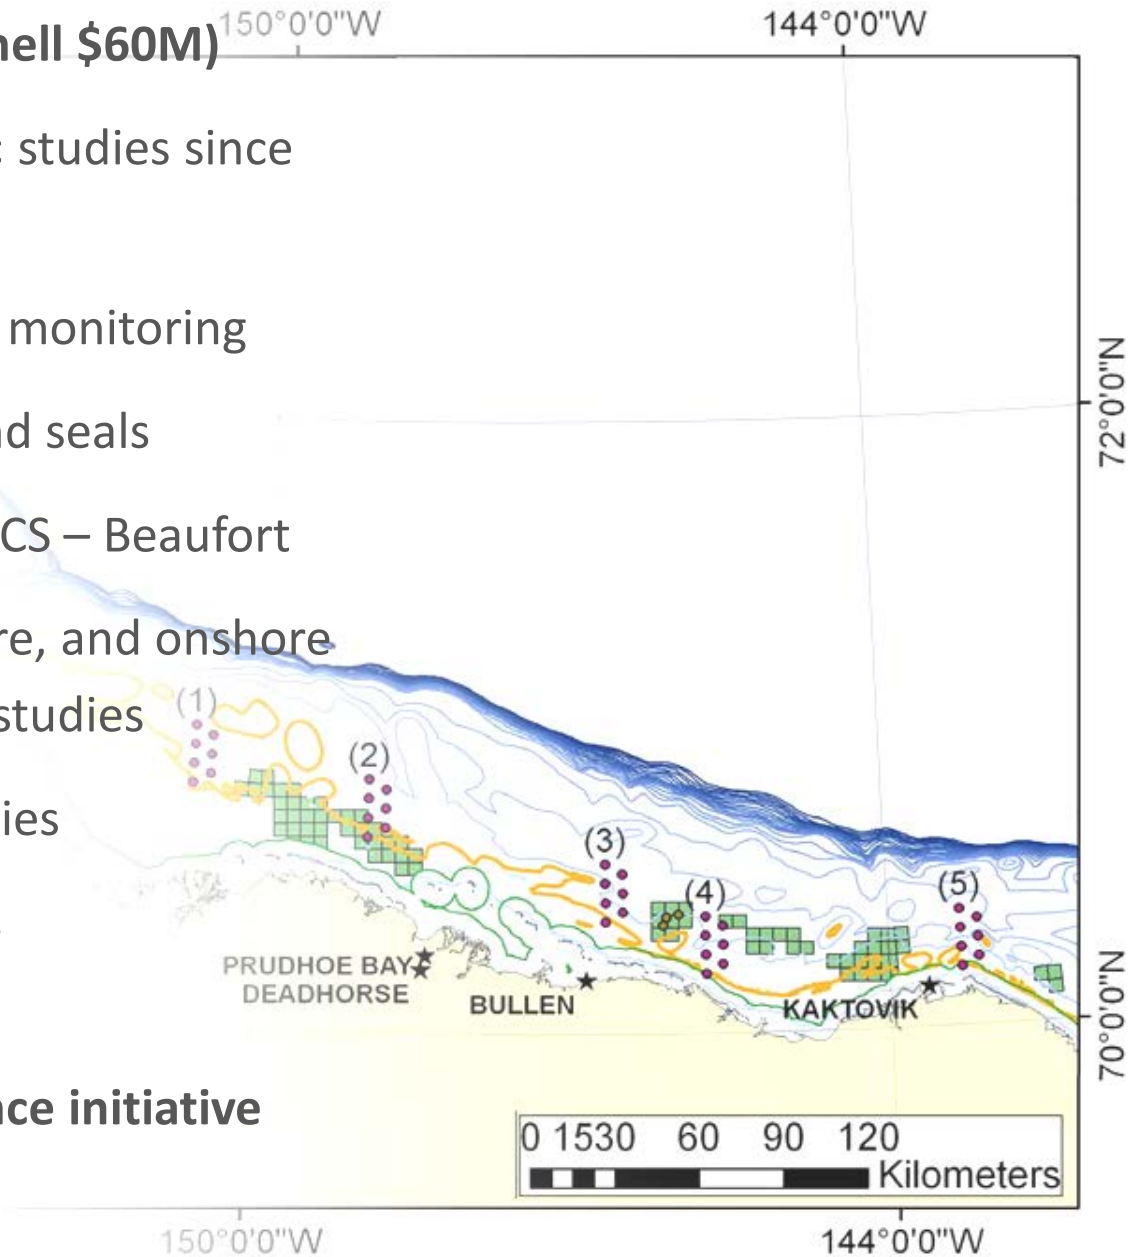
hell $60M)

studies since

monitoring

d seals

CS – Beaufort

re, and onshore
studies

ies

nce initiative

150°0'0"W
144°0'0"W
72°0'0"N
70°0'0"N
150°0'0"W
144°0'0"W

(1)
(2)
(3)
(4)
(5)

PRUDHOE BAY
DEADHORSE
BULLEN
KAKTOVIK

0 1530 60 90 120
Kilometers